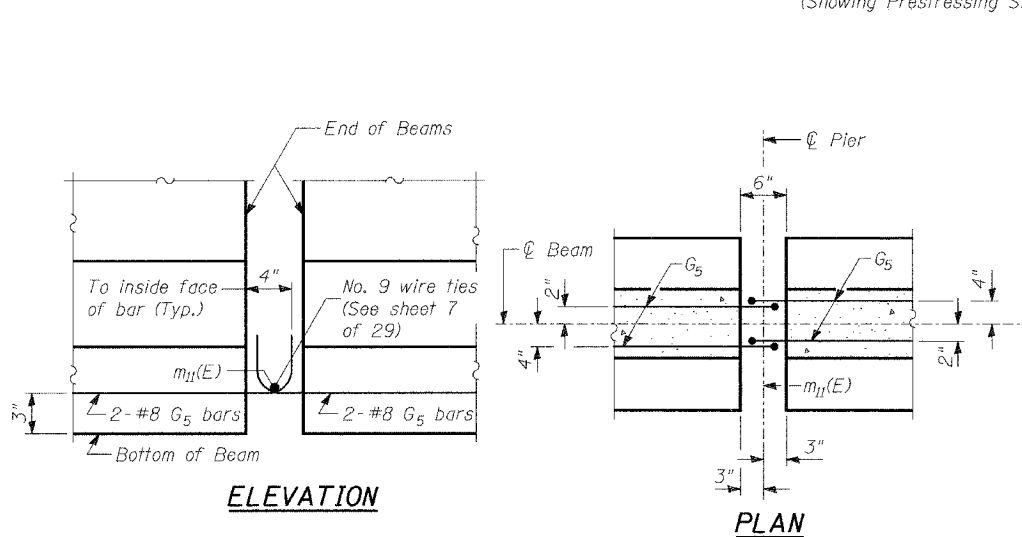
(Showing Prestressing S

End of Beams

To inside face of bar (Typ.)

4"

No. 9 wire ties (See sheet 7 of 29)

$m_{II}(E)$

3"

2-#8 $G_5$ bars

2-#8 $G_5$ bars

Bottom of Beam

ELEVATION

℄ Pier

6"

℄ Beam

$G_5$

$G_5$

2"

4"

4"

2"

$m_{II}(E)$

3"

3"

PLAN